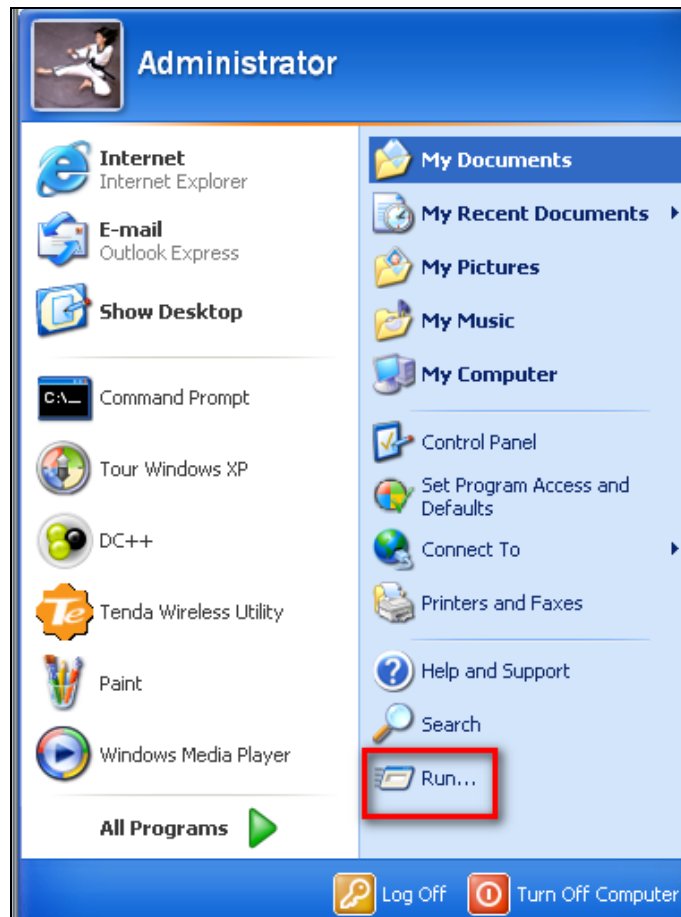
Administrator

Internet
Internet Explorer

E-mail
Outlook Express

Show Desktop

C:\_

Command Prompt

Tour Windows XP

DC++

Te

Tenda Wireless Utility

Paint

Windows Media Player

All Programs

My Documents

My Recent Documents

My Pictures

My Music

My Computer

Control Panel

Set Program Access and Defaults

Connect To

Printers and Faxes

Help and Support

Search

Run...

Log Off

Turn Off Computer